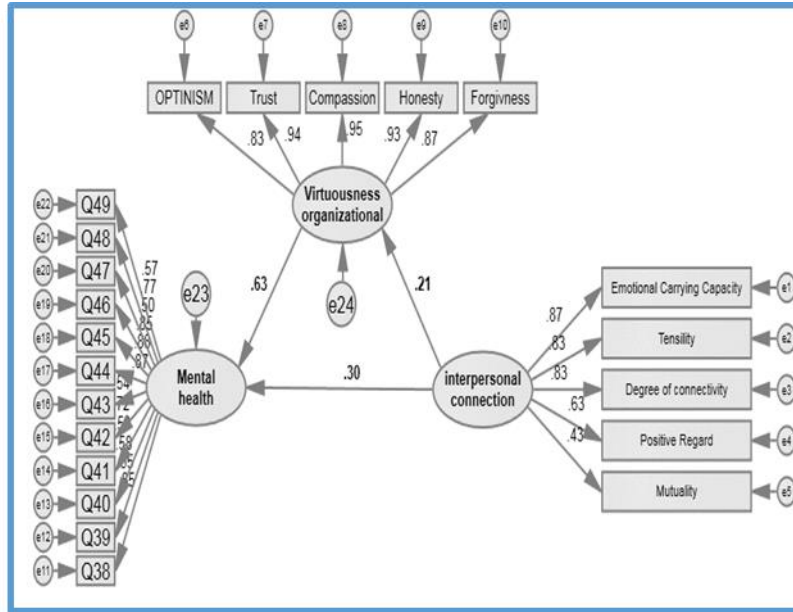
e6
e7
e8
e9
e10
OPTINISM
Trust
Compassion
Honesty
Forgivness
.83
.94
.95
.93
.87
Virtuousness organizational
.63
.21
e24
e23
e22
e21
e20
e19
e18
e17
e16
e15
e14
e13
e12
e11
Q49
Q48
Q47
Q46
Q45
Q44
Q43
Q42
Q41
Q40
Q39
Q38
.57
.77
.50
.85
.88
.87
.54
.72
.5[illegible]
.58
.5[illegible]
.5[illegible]
.65
Mental health
.30
interpersonal connection
.87
.83
.83
.63
.43
Emotional Carrying Capacity
Tensility
Degree of connectivity
Positive Regard
Mutuality
e1
e2
e3
e4
e5